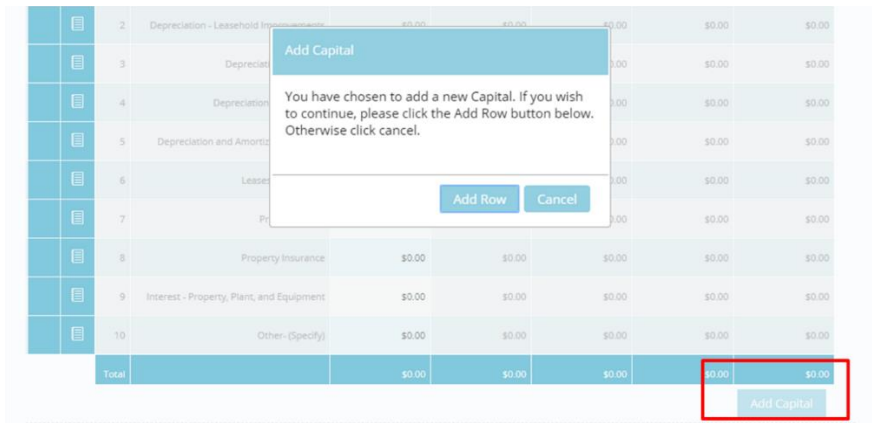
| | | | | | | |
|---|---|---|---|---|---|---|
| 2 | Depreciation - Leasehold Improvements | $0.00 | $0.00 | $0.00 | $0.00 | $0.00 |
| 3 | Depreciati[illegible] | | | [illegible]0.00 | $0.00 | $0.00 |
| 4 | Depreciation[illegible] | | | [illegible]0.00 | $0.00 | $0.00 |
| 5 | Depreciation and Amortiz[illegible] | | | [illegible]0.00 | $0.00 | $0.00 |
| 6 | Leases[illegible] | | | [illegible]0.00 | $0.00 | $0.00 |
| 7 | Pr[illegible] | | | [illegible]0.00 | $0.00 | $0.00 |
| 8 | Property Insurance | $0.00 | $0.00 | $0.00 | $0.00 | $0.00 |
| 9 | Interest - Property, Plant, and Equipment | $0.00 | $0.00 | $0.00 | $0.00 | $0.00 |
| 10 | Other- (Specify) | $0.00 | $0.00 | $0.00 | $0.00 | $0.00 |
| Total | | $0.00 | $0.00 | $0.00 | $0.00 | $0.00 |

Add Capital

Add Capital

You have chosen to add a new Capital. If you wish to continue, please click the Add Row button below. Otherwise click cancel.

Add Row Cancel